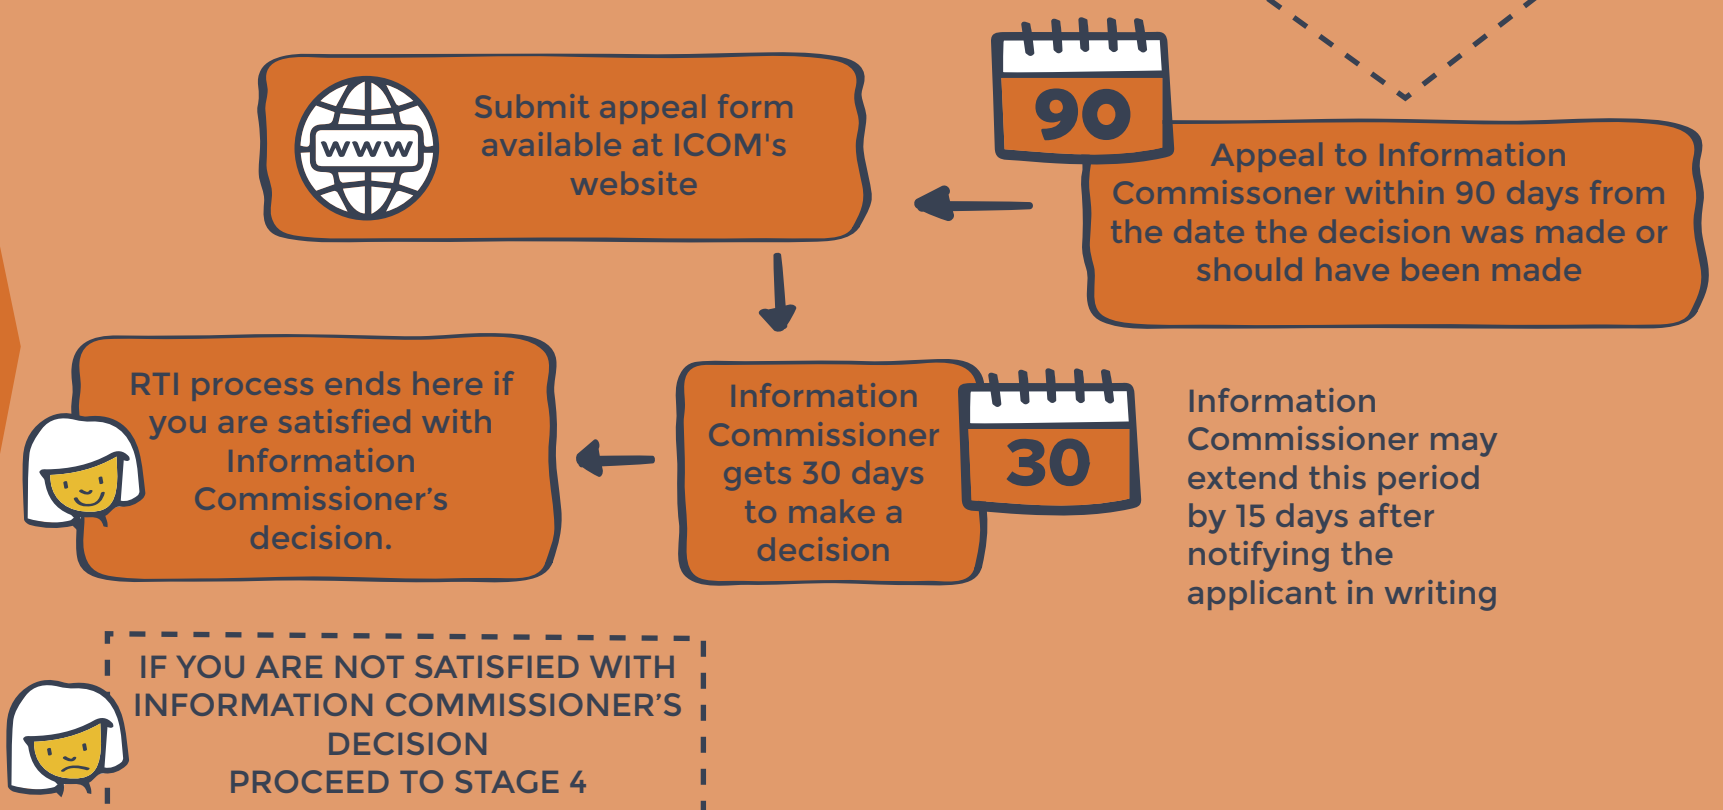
Submit appeal form available at ICOM's website

90

Appeal to Information Commissoner within 90 days from the date the decision was made or should have been made

RTI process ends here if you are satisfied with Information Commissioner's decision.

Information Commissioner gets 30 days to make a decision

30

Information Commissioner may extend this period by 15 days after notifying the applicant in writing

IF YOU ARE NOT SATISFIED WITH INFORMATION COMMISSIONER'S DECISION
PROCEED TO STAGE 4